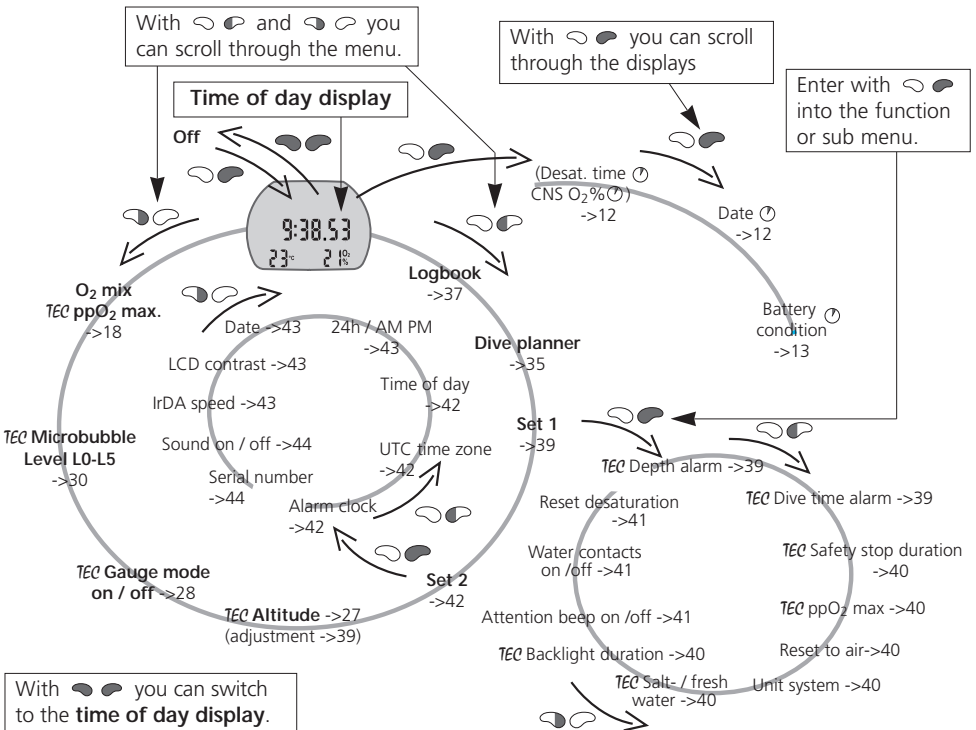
With and you can scroll through the menu.

With you can scroll through the displays

Enter with into the function or sub menu.

Time of day display

Off

9:38.53
23° 21%

(Desat. time
CNS $O_2$%)
->12

Date
->12

Battery condition
->13

Logbook
->37

Dive planner
->35

$O_2$ mix
TEC $ppO_2$ max.
->18

Date ->43

24h / AM PM
->43

LCD contrast ->43

Time of day
->42

IrDA speed ->43

TEC Microbubble Level L0-L5
->30

Sound on / off ->44

UTC time zone
->42

Serial number
->44

Alarm clock
->42

Set 1
->39

TEC Depth alarm ->39

TEC Dive time alarm ->39

Reset desaturation
->41

Water contacts on /off ->41

TEC Safety stop duration
->40

TEC Gauge mode on / off ->28

Set 2
->42

TEC ppO2 max ->40

TEC Altitude ->27
(adjustment ->39)

Attention beep on /off ->41

Reset to air->40

TEC Backlight duration ->40

Unit system ->40

TEC Salt- / fresh water ->40

With you can switch to the time of day display.